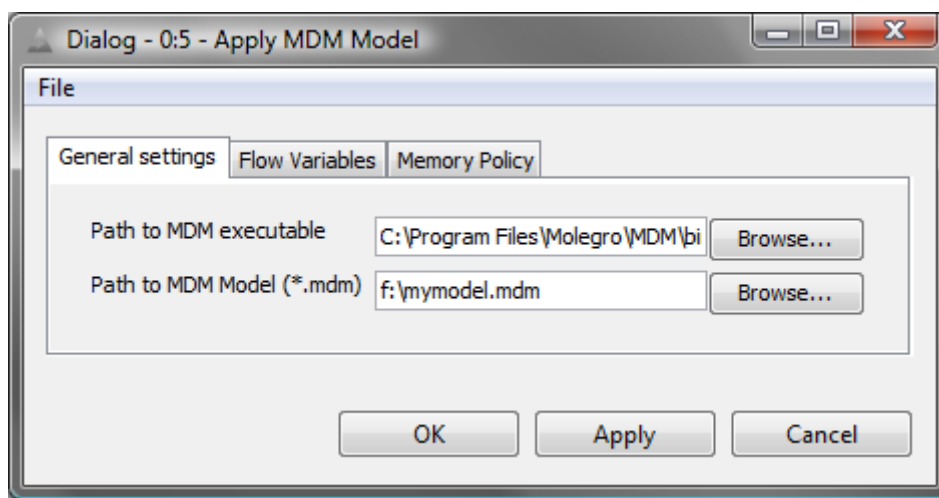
Dialog - 0:5 - Apply MDM Model

File

General settings | Flow Variables | Memory Policy

Path to MDM executable C:\Program Files\Molegro\MDM\bi Browse...

Path to MDM Model (*.mdm) f:\mymodel.mdm Browse...

OK Apply Cancel